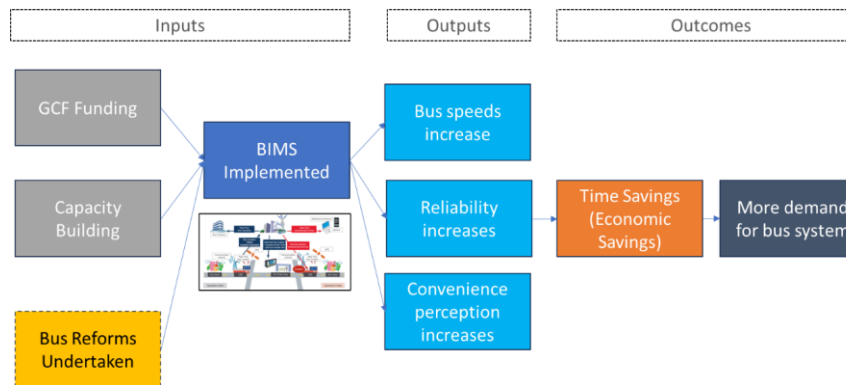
Inputs

Outputs

Outcomes

GCF Funding

Capacity Building

Bus Reforms Undertaken

BIMS Implemented

Bus speeds increase

Reliability increases

Convenience perception increases

Time Savings (Economic Savings)

More demand for bus system